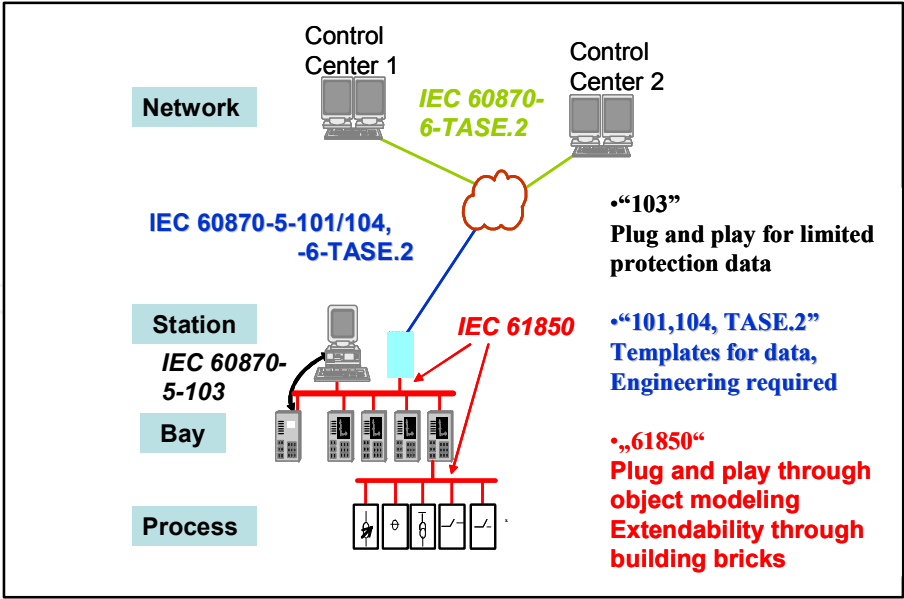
Control Center 1

Control Center 2

Network

IEC 60870-6-TASE.2

IEC 60870-5-101/104, -6-TASE.2

Station

IEC 61850

IEC 60870-5-103

Bay

Process

•"103"
Plug and play for limited protection data

•"101,104, TASE.2"
Templates for data, Engineering required

•„61850"
Plug and play through object modeling
Extendability through building bricks